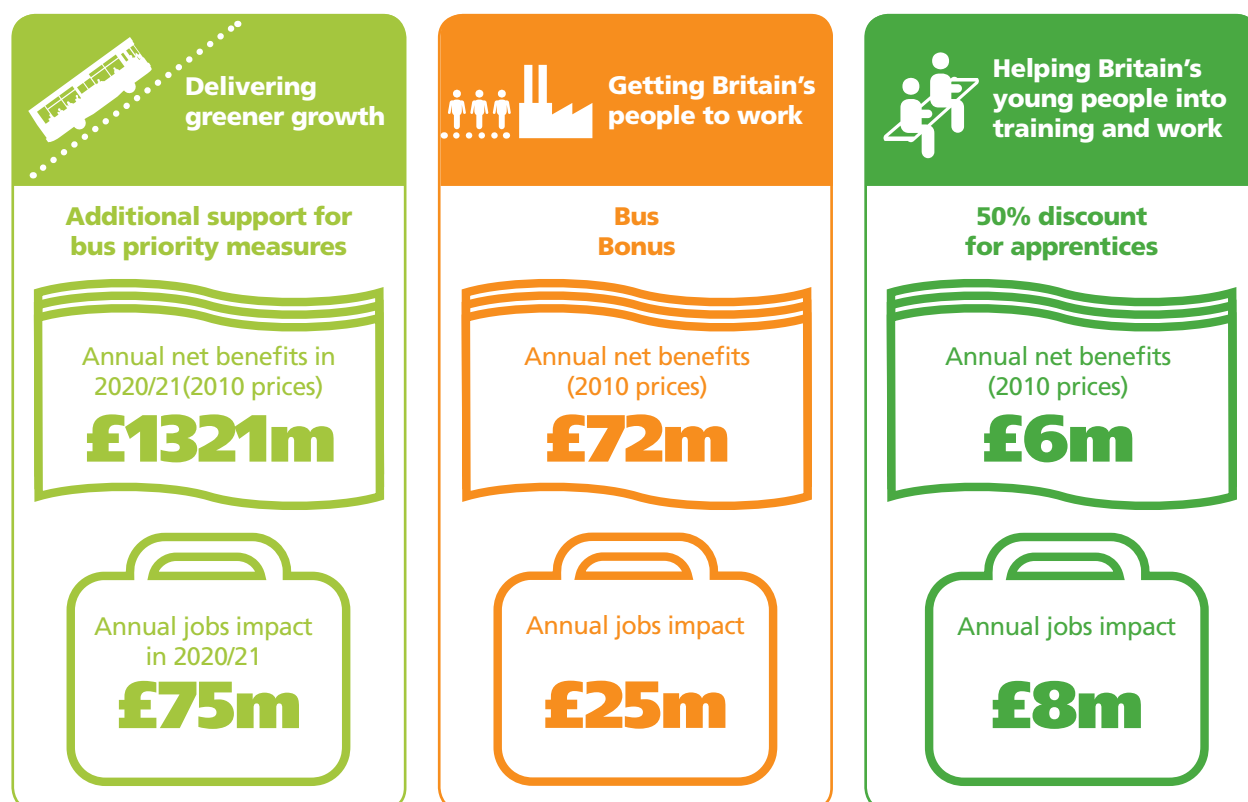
Delivering greener growth

Additional support for bus priority measures

Annual net benefits in 2020/21(2010 prices)

£1321m

Annual jobs impact in 2020/21

£75m

Getting Britain's people to work

Bus Bonus

Annual net benefits (2010 prices)

£72m

Annual jobs impact

£25m

Helping Britain's young people into training and work

50% discount for apprentices

Annual net benefits (2010 prices)

£6m

Annual jobs impact

£8m